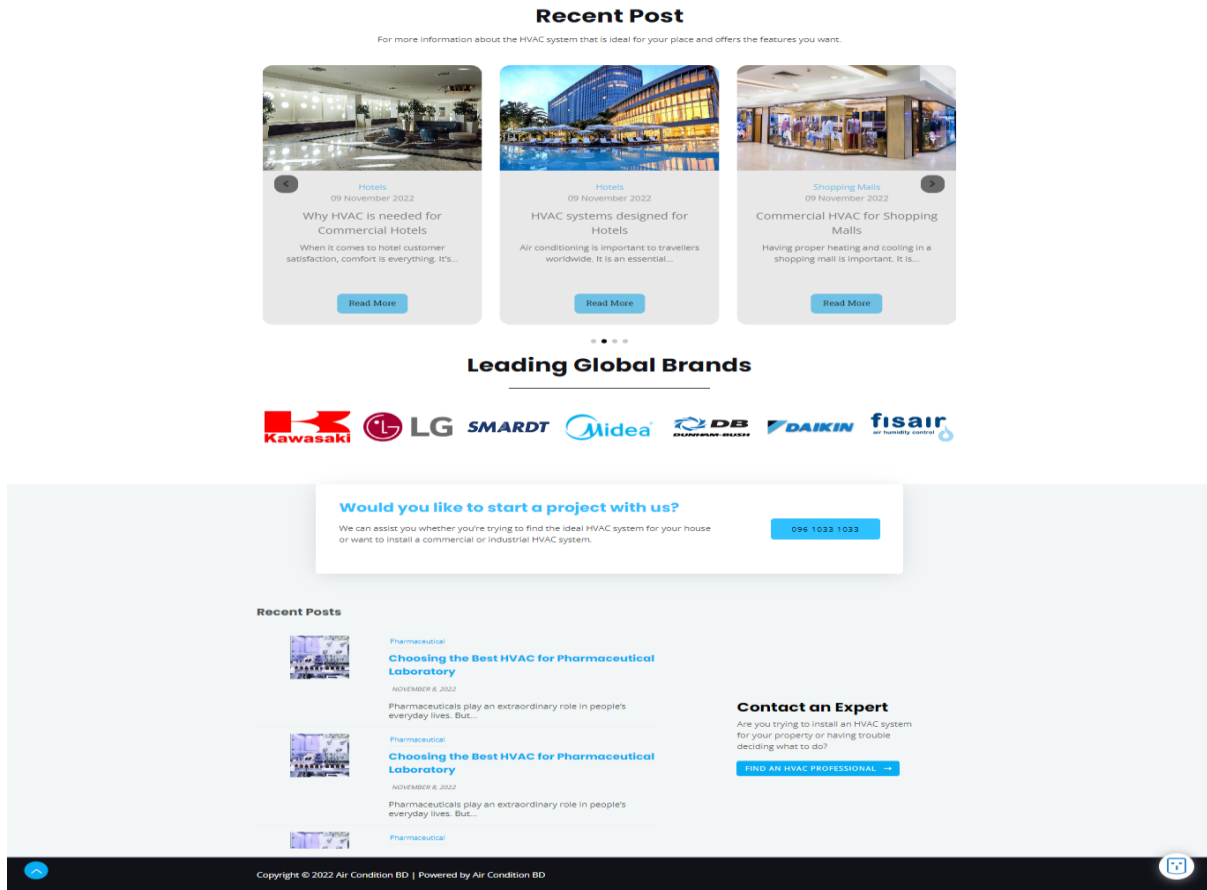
Recent Post

For more information about the HVAC system that is ideal for your place and offers the features you want.

Hotels
09 November 2022
Why HVAC is needed for Commercial Hotels
When it comes to hotel customer satisfaction, comfort is everything. It's...
Read More

Hotels
09 November 2022
HVAC systems designed for Hotels
Air conditioning is important to travellers worldwide. It is an essential...
Read More

Shopping Malls
09 November 2022
Commercial HVAC for Shopping Malls
Having proper heating and cooling in a shopping mall is important. It is...
Read More

Leading Global Brands

Kawasaki LG SMARDT Midea DB DUNHAM-BUSH DAIKIN fisair air humidity control

Would you like to start a project with us?
We can assist you whether you're trying to find the ideal HVAC system for your house or want to install a commercial or industrial HVAC system.
096 1033 1033

Recent Posts

Pharmaceutical
Choosing the Best HVAC for Pharmaceutical Laboratory
NOVEMBER 8, 2022
Pharmaceuticals play an extraordinary role in people's everyday lives. But...

Pharmaceutical
Choosing the Best HVAC for Pharmaceutical Laboratory
NOVEMBER 8, 2022
Pharmaceuticals play an extraordinary role in people's everyday lives. But...

Pharmaceutical

Contact an Expert
Are you trying to install an HVAC system for your property or having trouble deciding what to do?
FIND AN HVAC PROFESSIONAL →

Copyright © 2022 Air Condition BD | Powered by Air Condition BD